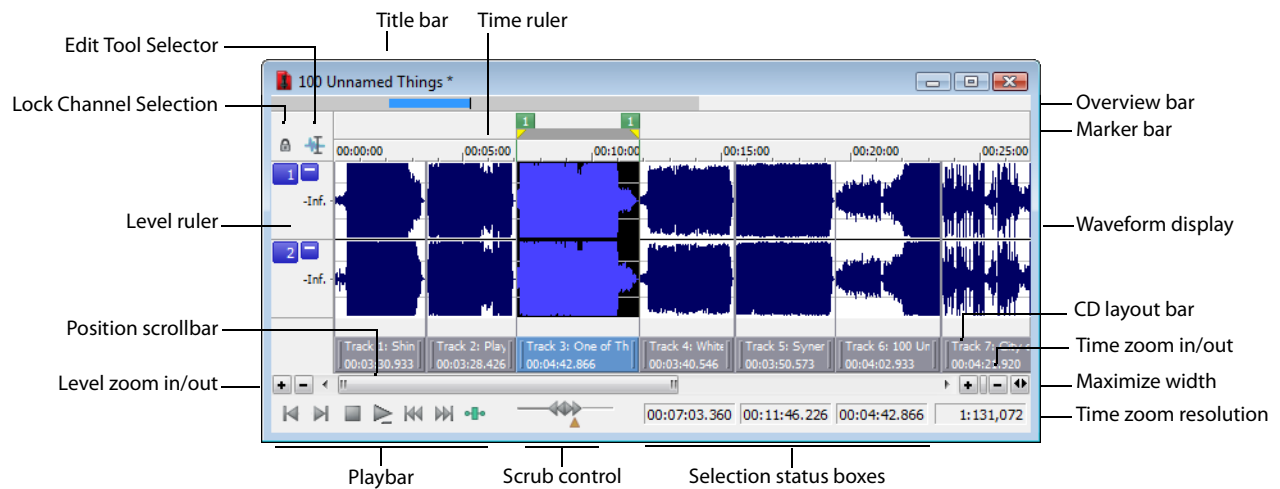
Title bar
Time ruler
Edit Tool Selector
100 Unnamed Things *
Lock Channel Selection
Overview bar
Marker bar
1
1
00:00:00
00:05:00
00:10:00
00:15:00
00:20:00
00:25:00
1
-Inf.
Level ruler
Waveform display
2
-Inf.
CD layout bar
Position scrollbar
Track 1: Shin
00:03:30.933
Track 2: Play
00:03:28.426
Track 3: One of Th
00:04:42.866
Track 4: White
00:03:40.546
Track 5: Syner
00:03:50.573
Track 6: 100 Un
00:04:02.933
Track 7: Cr
00:04:2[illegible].920
Time zoom in/out
Level zoom in/out
Maximize width
00:07:03.360
00:11:46.226
00:04:42.866
1:131,072
Time zoom resolution
Playbar
Scrub control
Selection status boxes